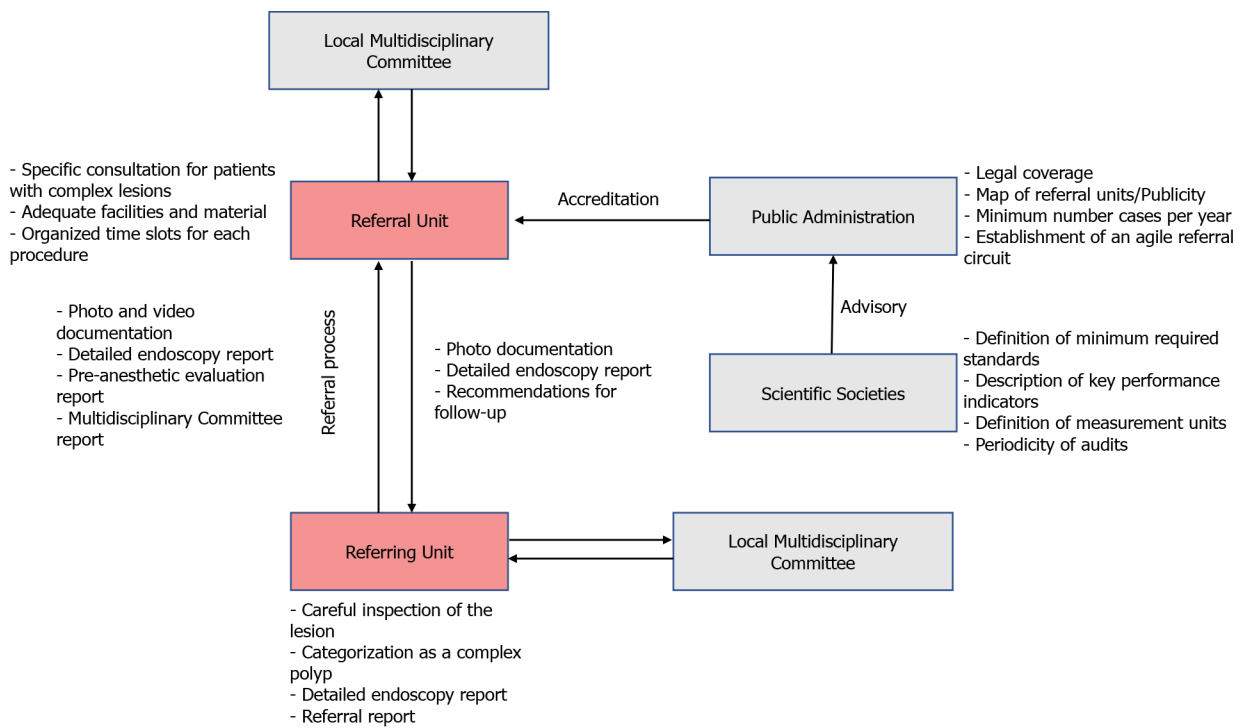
Local Multidisciplinary Committee

- Specific consultation for patients with complex lesions
- Adequate facilities and material
- Organized time slots for each procedure

Referral Unit

Accreditation

Public Administration

- Legal coverage
- Map of referral units/Publicity
- Minimum number cases per year
- Establishment of an agile referral circuit

Advisory

- Photo and video documentation
- Detailed endoscopy report
- Pre-anesthetic evaluation report
- Multidisciplinary Committee report

Referral process

- Photo documentation
- Detailed endoscopy report
- Recommendations for follow-up

Scientific Societies

- Definition of minimum required standards
- Description of key performance indicators
- Definition of measurement units
- Periodicity of audits

Referring Unit

Local Multidisciplinary Committee

- Careful inspection of the lesion
- Categorization as a complex polyp
- Detailed endoscopy report
- Referral report